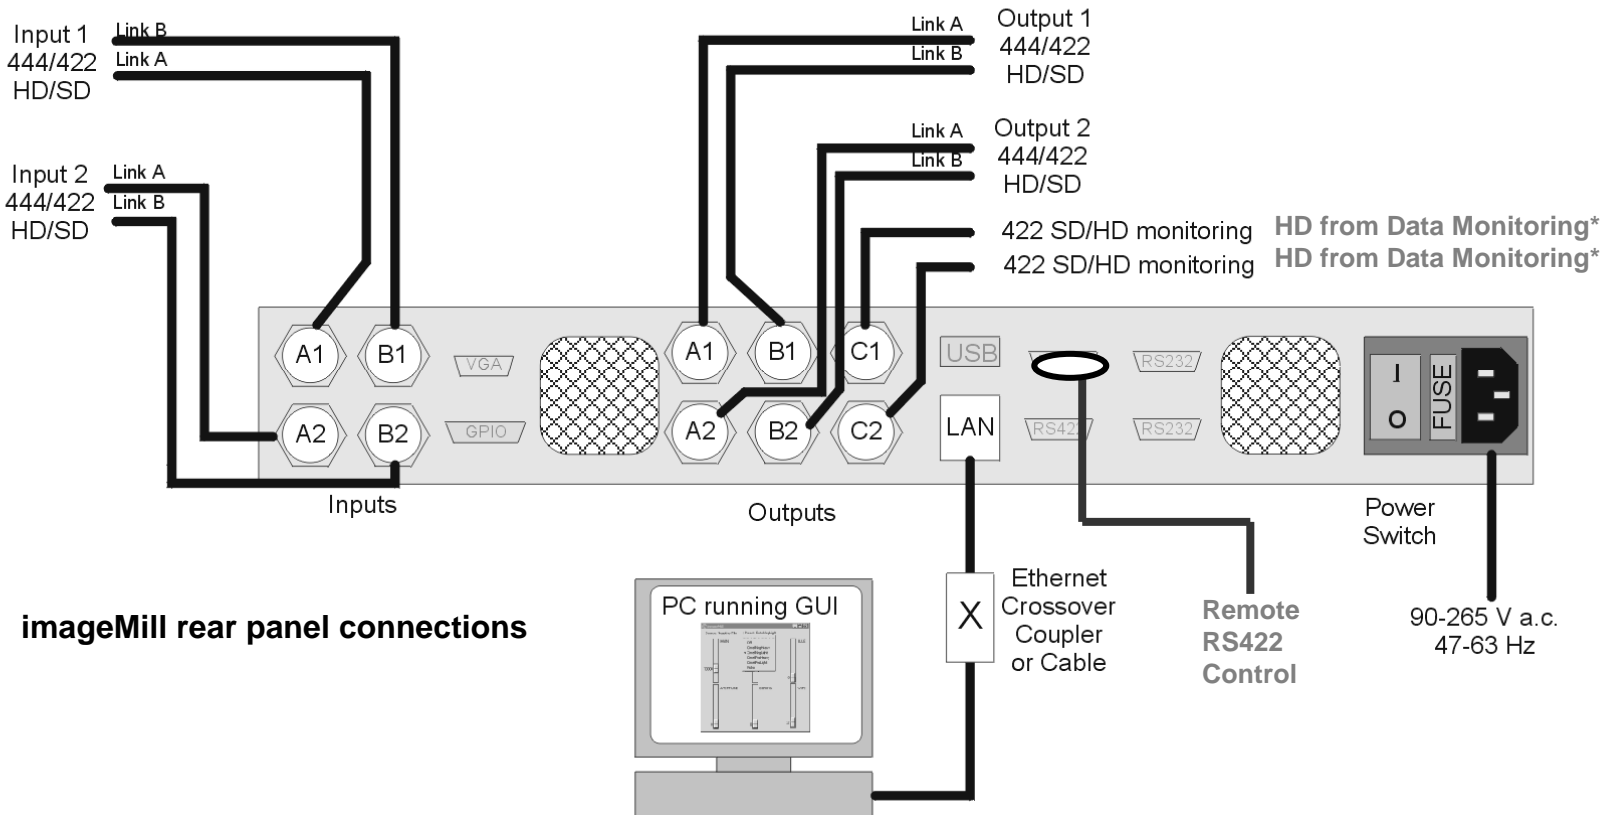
Input 1
444/422
HD/SD
Link B
Link A

Input 2
444/422
HD/SD
Link A
Link B

Link A
Link B
Output 1
444/422
HD/SD

Link A
Link B
Output 2
444/422
HD/SD

422 SD/HD monitoring
422 SD/HD monitoring
HD from Data Monitoring*
HD from Data Monitoring*

A1 B1 VGA
A2 B2 GPIO

A1 B1 C1
A2 B2 C2

USB
LAN
RS422
RS232
RS232

I
O
FUSE

Inputs
Outputs

Power
Switch

imageMill rear panel connections

PC running GUI

X
Ethernet
Crossover
Coupler
or Cable

Remote
RS422
Control

90-265 V a.c.
47-63 Hz